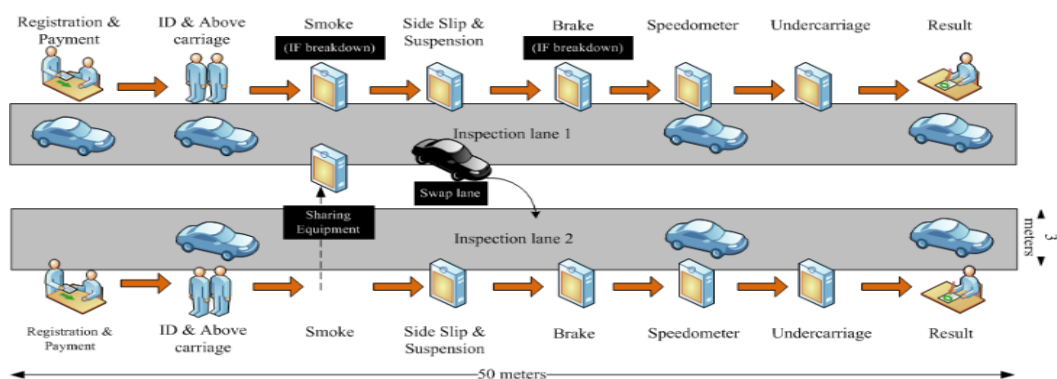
Registration & Payment
ID & Above carriage
Smoke
(IF breakdown)
Side Slip & Suspension
Brake
(IF breakdown)
Speedometer
Undercarriage
Result

Inspection lane 1

Swap lane

Sharing Equipment

Inspection lane 2

3 meters

Registration & Payment
ID & Above carriage
Smoke
Side Slip & Suspension
Brake
Speedometer
Undercarriage
Result

50 meters